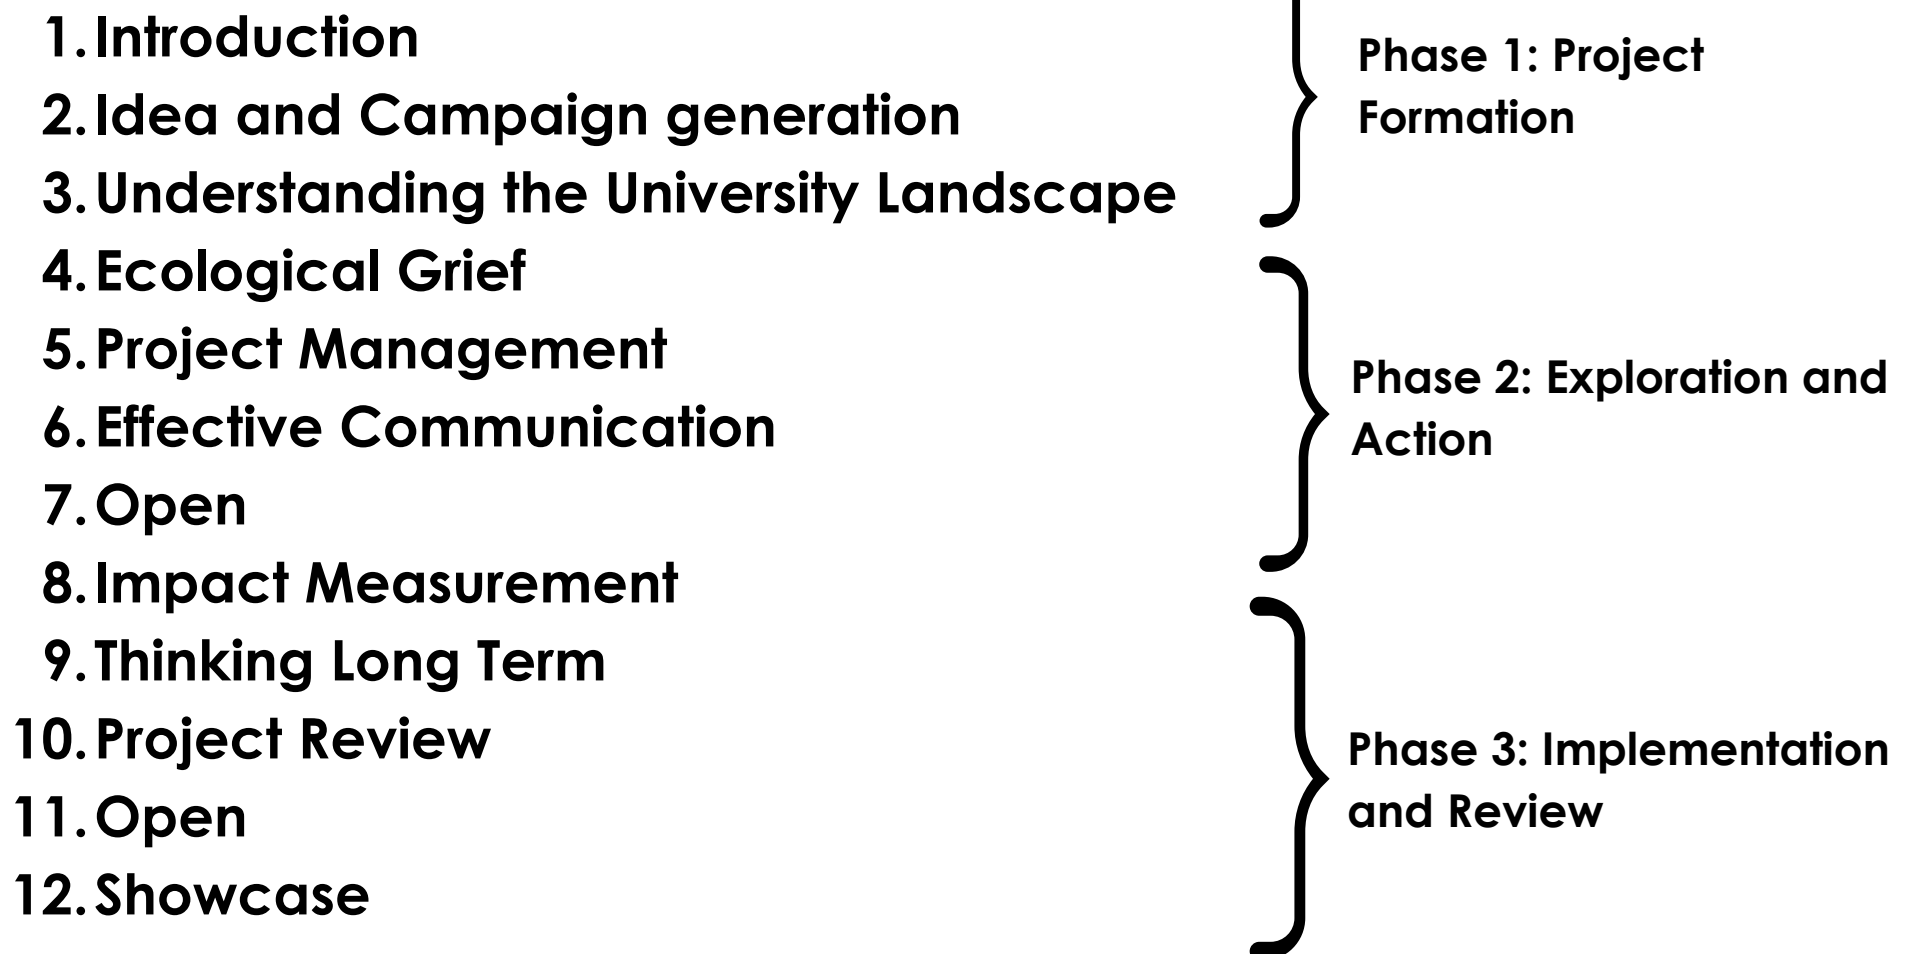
1. Introduction
2. Idea and Campaign generation
3. Understanding the University Landscape
4. Ecological Grief
5. Project Management
6. Effective Communication
7. Open
8. Impact Measurement
9. Thinking Long Term
10. Project Review
11. Open
12. Showcase

Phase 1: Project Formation

Phase 2: Exploration and Action

Phase 3: Implementation and Review